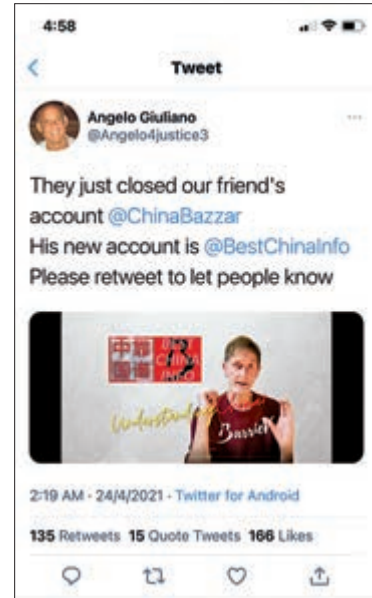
4:58

Tweet

Angelo Giuliano
@Angelo4justice3

They just closed our friend's account @ChinaBazzar
His new account is @BestChinaInfo
Please retweet to let people know

中國 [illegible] CHINA INFO
Understanding
Barrier

2:19 AM · 24/4/2021 · Twitter for Android

135 Retweets 15 Quote Tweets 166 Likes